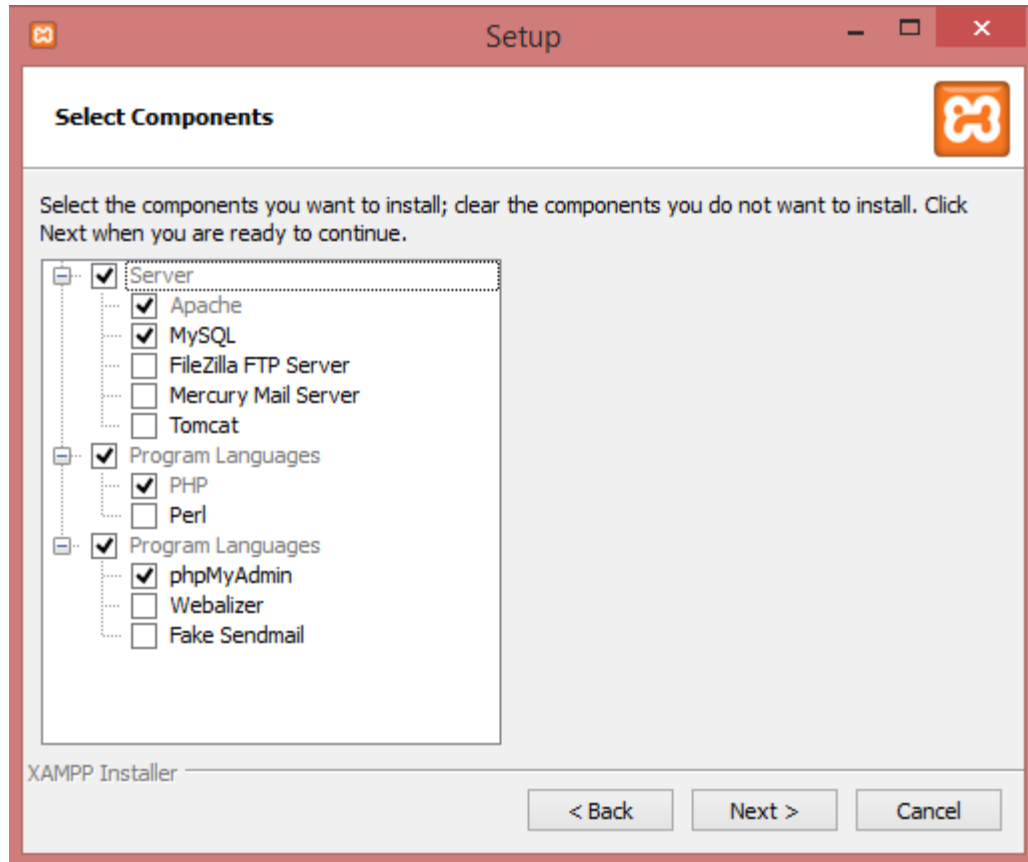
Setup

Select Components

Select the components you want to install; clear the components you do not want to install. Click Next when you are ready to continue.

Server
Apache
MySQL
FileZilla FTP Server
Mercury Mail Server
Tomcat
Program Languages
PHP
Perl
Program Languages
phpMyAdmin
Webalizer
Fake Sendmail

XAMPP Installer

< Back
Next >
Cancel